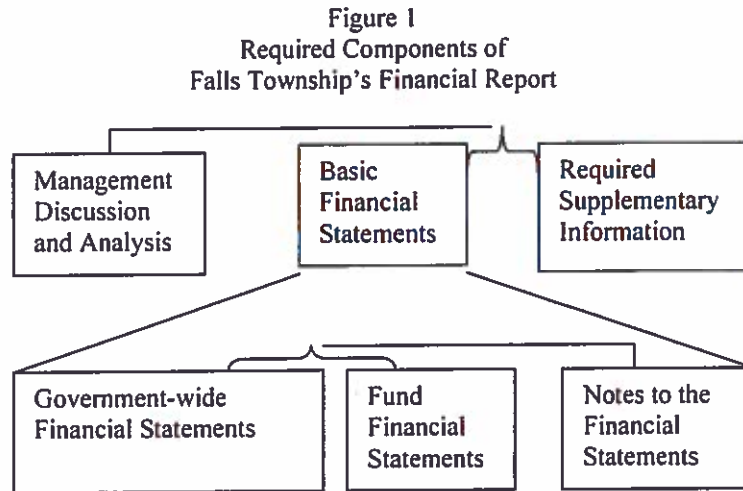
Figure 1
Required Components of
Falls Township's Financial Report

Management Discussion and Analysis

Basic Financial Statements

Required Supplementary Information

Government-wide Financial Statements

Fund Financial Statements

Notes to the Financial Statements